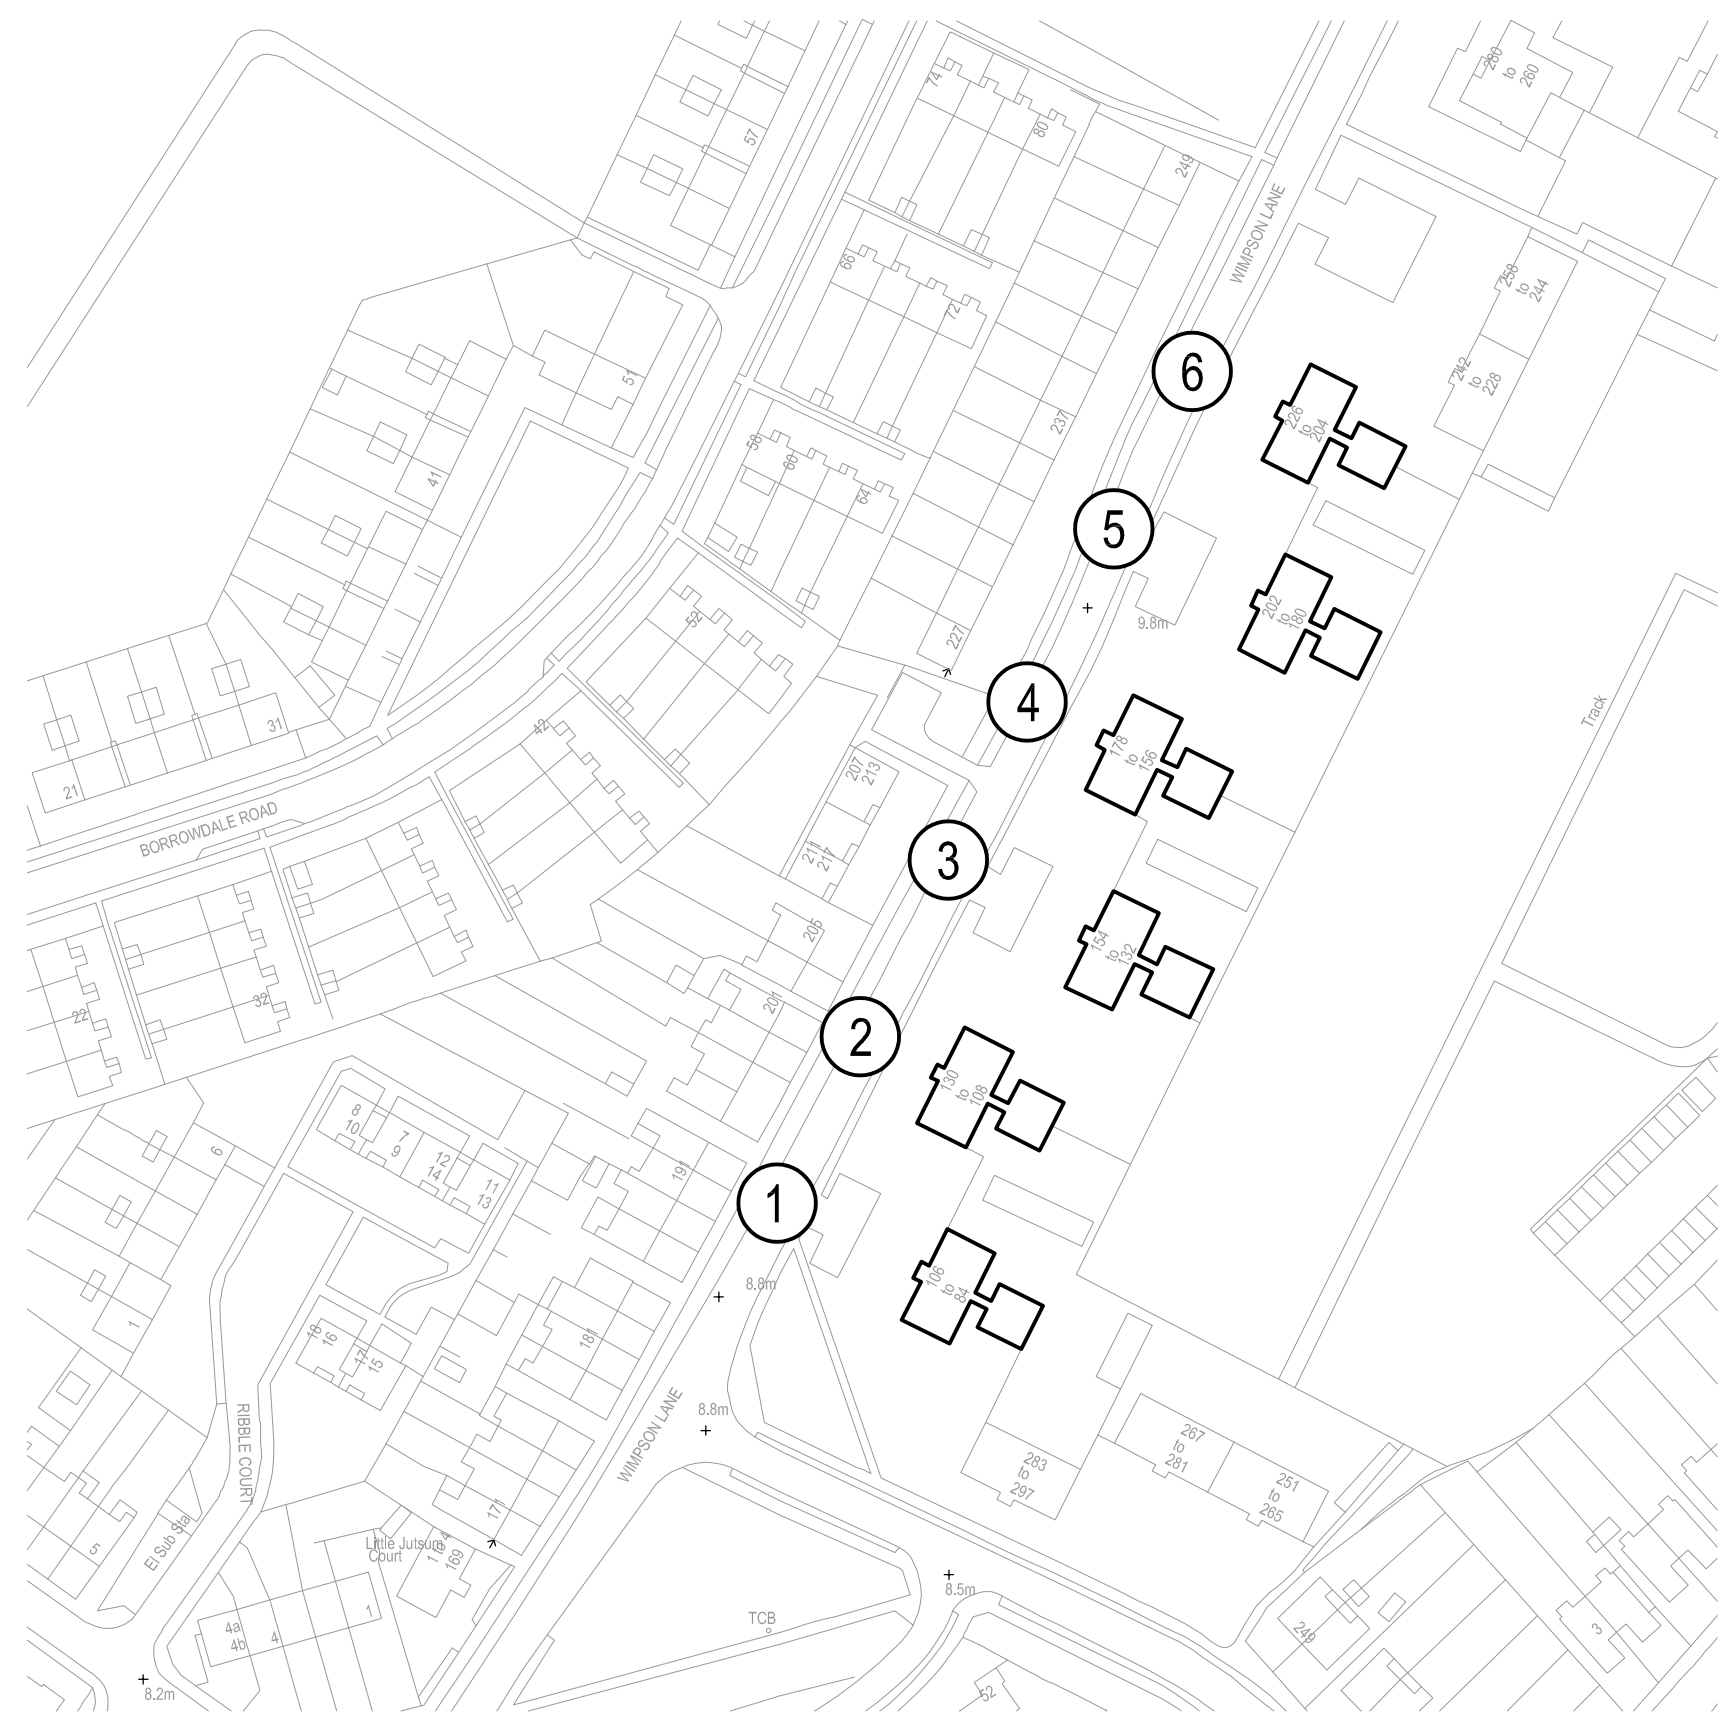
280 to 260
57
74
80
249
WIMPSON LANE
66
72
258 to 244
51
6
242 to 228
226 to 204
237
41
58
60
64
5
202 to 180
9.8m
52
227
4
31
21
42
207 213
178 to 156
Track
BORROWDALE ROAD
211 217
3
205
154 to 132
22
32
201
2
8 10
7 9
12 14
11 13
6
130 to 108
191
1
106 to 84
8.8m
18 16
17 15
181
1
RIBBLE COURT
WIMPSON LANE
8.8m
283 to 297
267 to 281
251 to 265
5
El Sub Sta
171
Little Jutsum Court
1 to 4
169
8.5m
TCB
4a 4b
4
1
249
3
8.2m
52